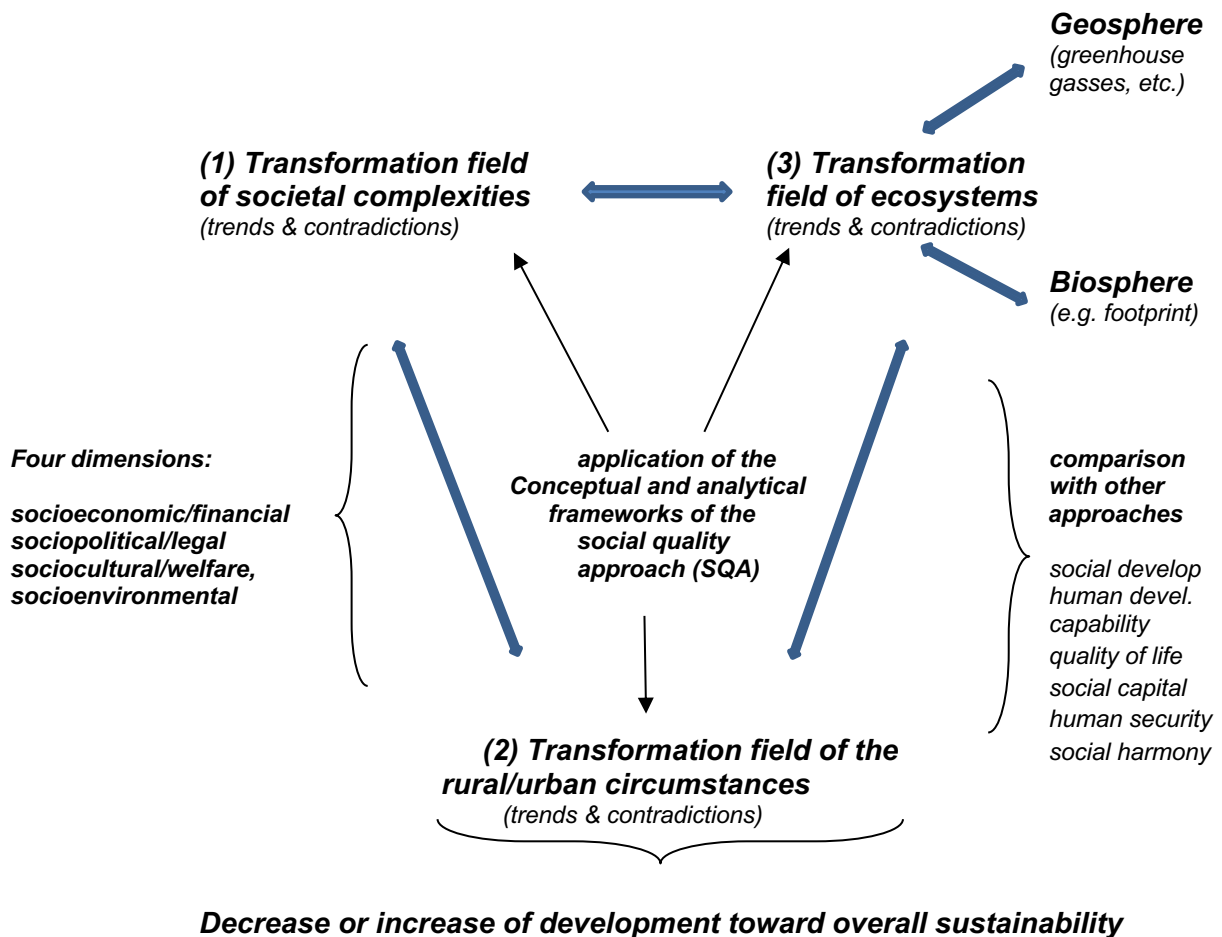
Geosphere
(greenhouse gasses, etc.)

(1) Transformation field of societal complexities
(trends & contradictions)

(3) Transformation field of ecosystems
(trends & contradictions)

Biosphere
(e.g. footprint)

Four dimensions:

socioeconomic/financial
sociopolitical/legal
sociocultural/welfare,
socioenvironmental

application of the Conceptual and analytical frameworks of the social quality approach (SQA)

comparison with other approaches

social develop
human devel.
capability
quality of life
social capital
human security
social harmony

(2) Transformation field of the rural/urban circumstances
(trends & contradictions)

Decrease or increase of development toward overall sustainability